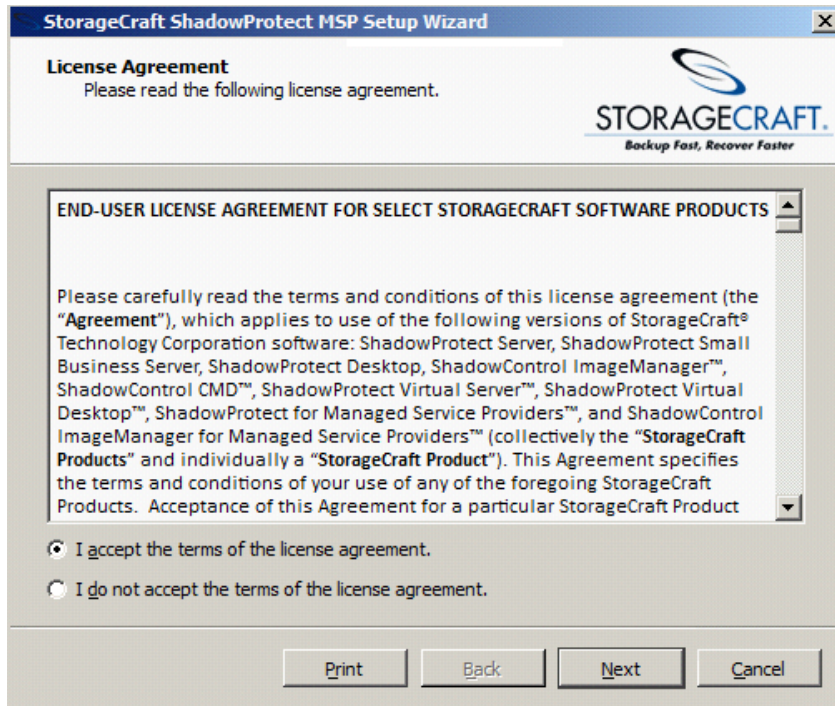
StorageCraft ShadowProtect MSP Setup Wizard

License Agreement
Please read the following license agreement.

STORAGECRAFT.
Backup Fast, Recover Faster

END-USER LICENSE AGREEMENT FOR SELECT STORAGECRAFT SOFTWARE PRODUCTS

Please carefully read the terms and conditions of this license agreement (the "Agreement"), which applies to use of the following versions of StorageCraft® Technology Corporation software: ShadowProtect Server, ShadowProtect Small Business Server, ShadowProtect Desktop, ShadowControl ImageManager™, ShadowControl CMD™, ShadowProtect Virtual Server™, ShadowProtect Virtual Desktop™, ShadowProtect for Managed Service Providers™, and ShadowControl ImageManager for Managed Service Providers™ (collectively the "StorageCraft Products" and individually a "StorageCraft Product"). This Agreement specifies the terms and conditions of your use of any of the foregoing StorageCraft Products. Acceptance of this Agreement for a particular StorageCraft Product

I accept the terms of the license agreement.

I do not accept the terms of the license agreement.

Print Back Next Cancel